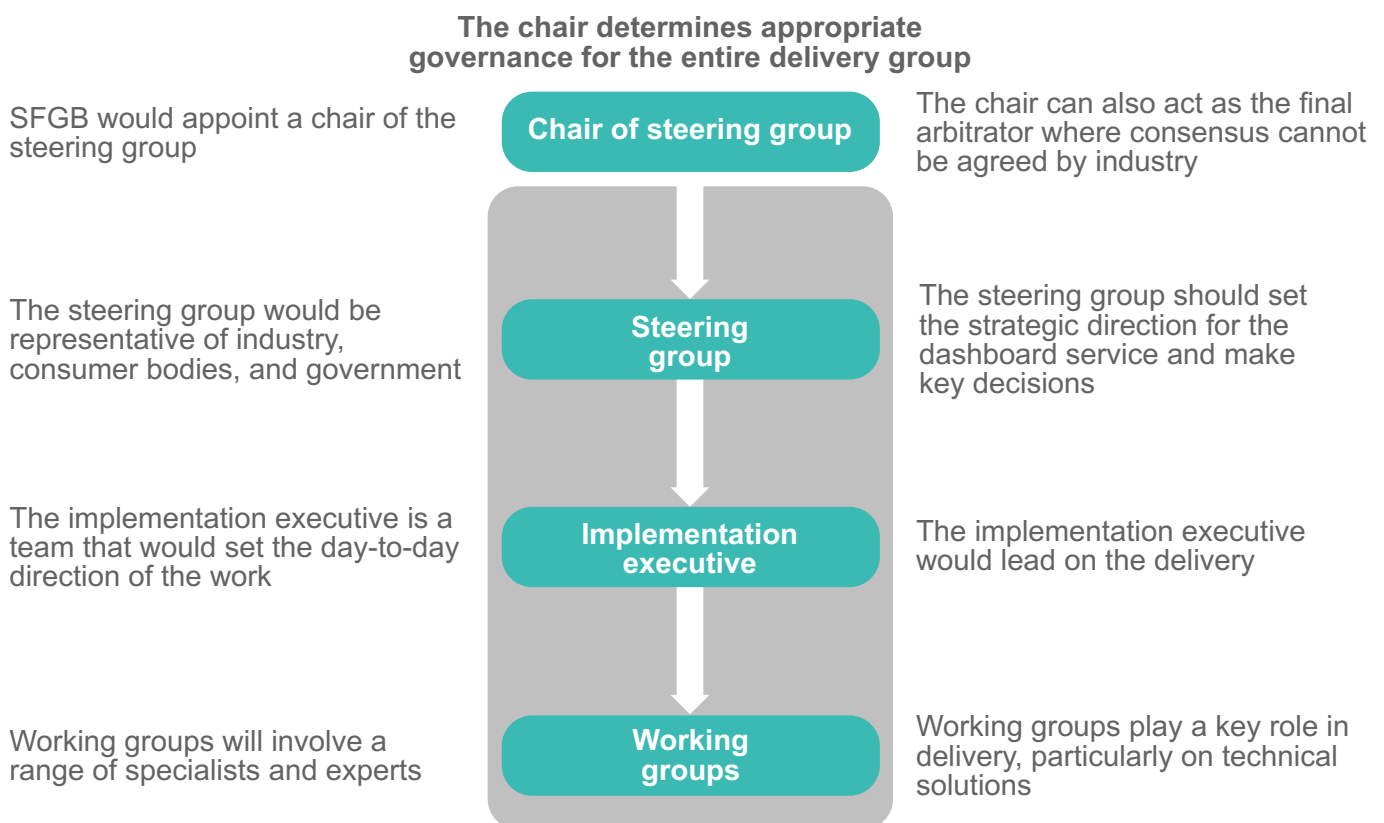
The chair determines appropriate governance for the entire delivery group

SFGB would appoint a chair of the steering group

Chair of steering group

The chair can also act as the final arbitrator where consensus cannot be agreed by industry

The steering group would be representative of industry, consumer bodies, and government

Steering group

The steering group should set the strategic direction for the dashboard service and make key decisions

The implementation executive is a team that would set the day-to-day direction of the work

Implementation executive

The implementation executive would lead on the delivery

Working groups will involve a range of specialists and experts

Working groups

Working groups play a key role in delivery, particularly on technical solutions